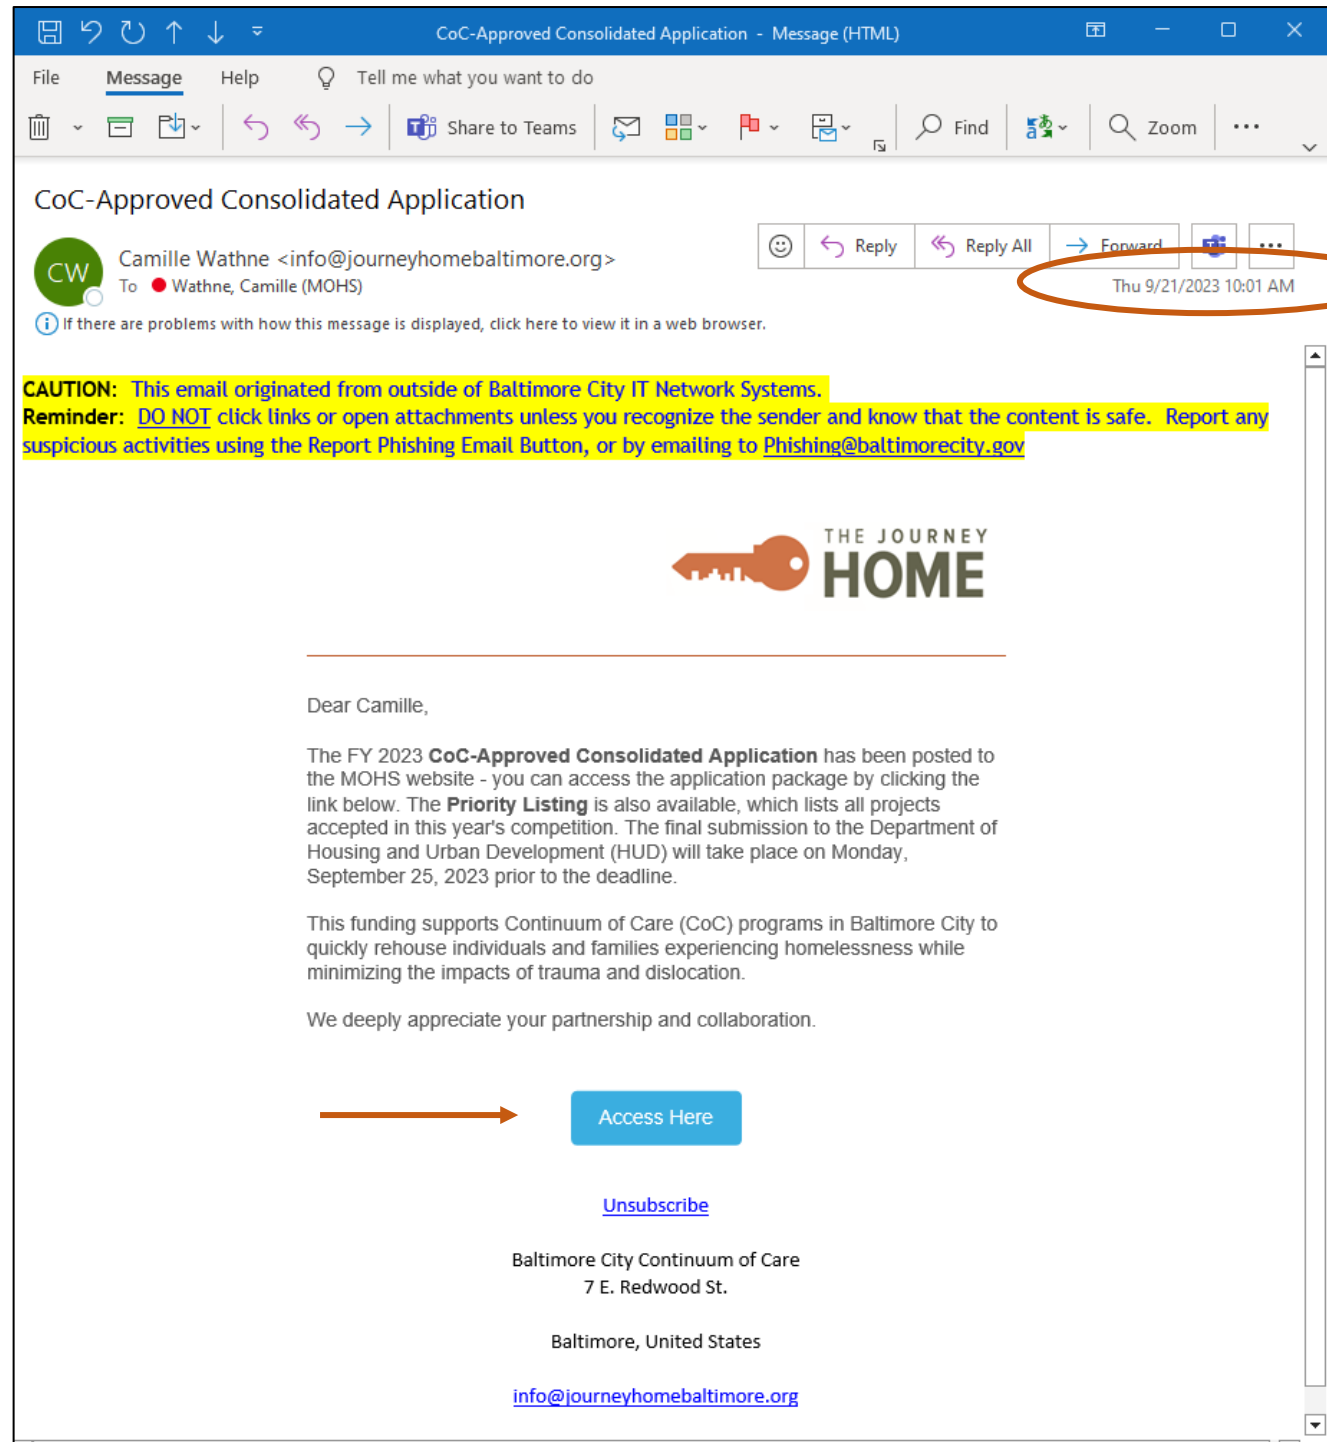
CoC-Approved Consolidated Application - Message (HTML)

File Message Help Tell me what you want to do

Share to Teams Find Zoom

CoC-Approved Consolidated Application

CW Camille Wathne <info@journeyhomebaltimore.org>
To Wathne, Camille (MOHS)

Reply Reply All Forward

Thu 9/21/2023 10:01 AM

If there are problems with how this message is displayed, click here to view it in a web browser.

CAUTION: This email originated from outside of Baltimore City IT Network Systems.
Reminder: DO NOT click links or open attachments unless you recognize the sender and know that the content is safe. Report any suspicious activities using the Report Phishing Email Button, or by emailing to Phishing@baltimorecity.gov

THE JOURNEY HOME

Dear Camille,

The FY 2023 **CoC-Approved Consolidated Application** has been posted to the MOHS website - you can access the application package by clicking the link below. The **Priority Listing** is also available, which lists all projects accepted in this year's competition. The final submission to the Department of Housing and Urban Development (HUD) will take place on Monday, September 25, 2023 prior to the deadline.

This funding supports Continuum of Care (CoC) programs in Baltimore City to quickly rehouse individuals and families experiencing homelessness while minimizing the impacts of trauma and dislocation.

We deeply appreciate your partnership and collaboration.

Access Here

Unsubscribe

Baltimore City Continuum of Care
7 E. Redwood St.

Baltimore, United States

info@journeyhomebaltimore.org